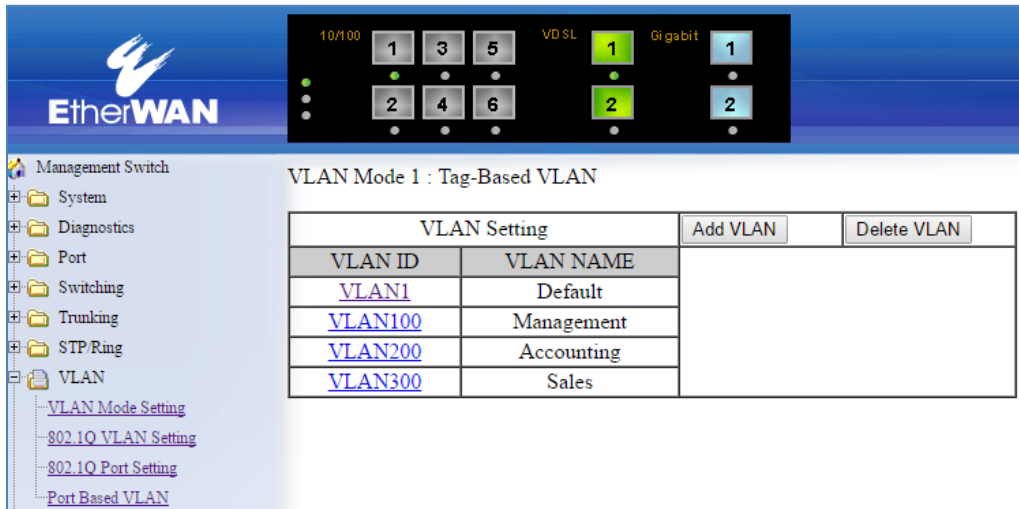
EtherWAN

10/100
1 3 5
2 4 6
VDSL
1
2
Gigabit
1
2

Management Switch
System
Diagnostics
Port
Switching
Trunking
STP/Ring
VLAN
VLAN Mode Setting
802.1Q VLAN Setting
802.1Q Port Setting
Port Based VLAN

VLAN Mode 1 : Tag-Based VLAN

| VLAN Setting | | Add VLAN | Delete VLAN |
|---|---|---|---|
| VLAN ID | VLAN NAME | | |
| VLAN1 | Default | | |
| VLAN100 | Management | | |
| VLAN200 | Accounting | | |
| VLAN300 | Sales | | |